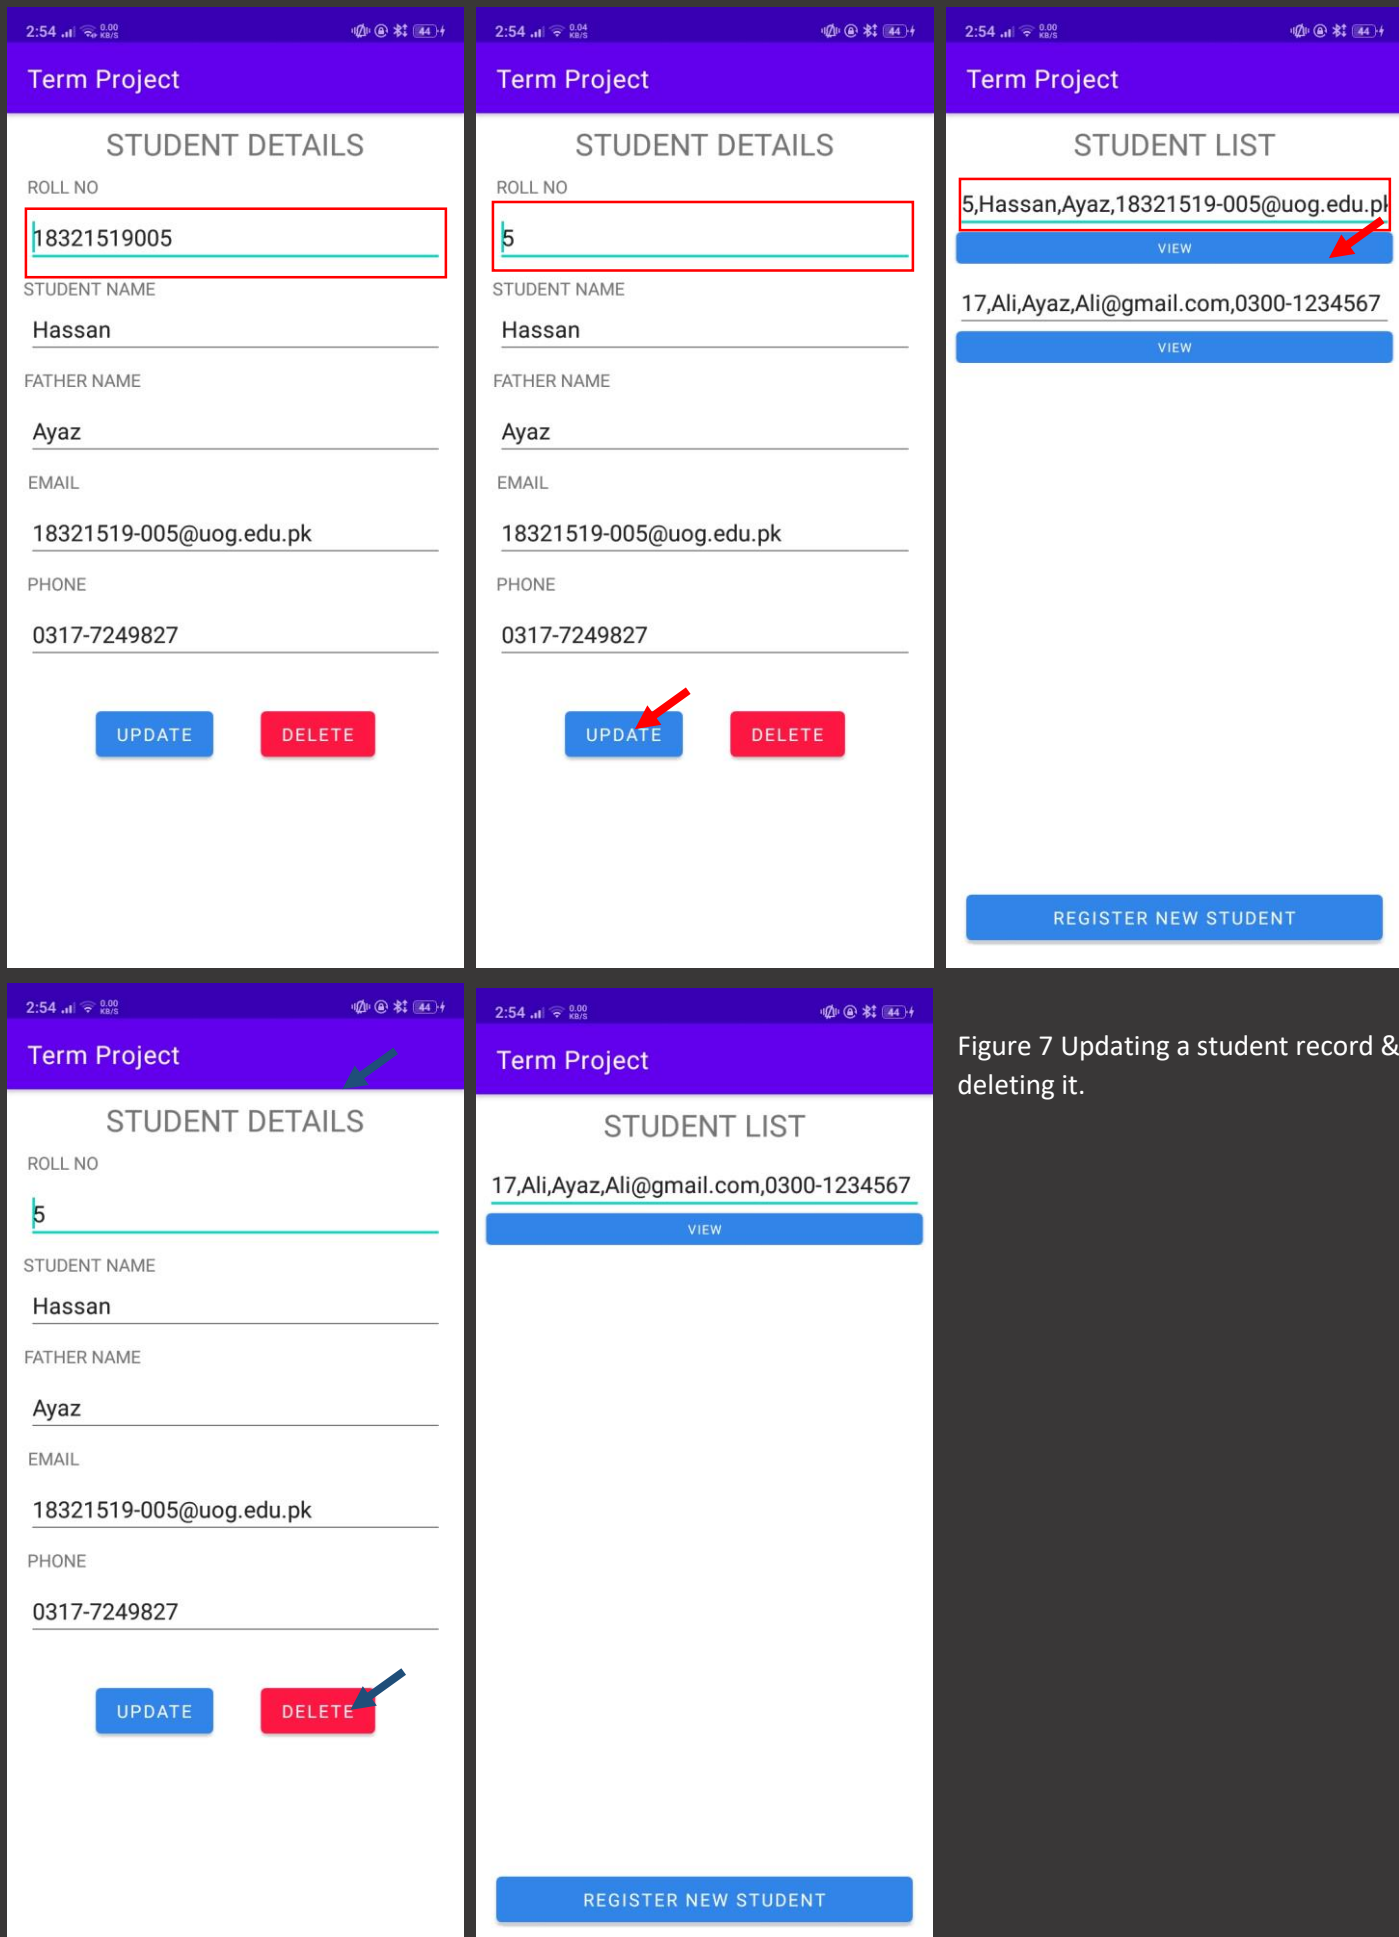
2:54 0.00 KB/S 44

Term Project

STUDENT DETAILS

ROLL NO

18321519005

STUDENT NAME

Hassan

FATHER NAME

Ayaz

EMAIL

18321519-005@uog.edu.pk

PHONE

0317-7249827

UPDATE

DELETE

2:54 0.04 KB/S 44

Term Project

STUDENT DETAILS

ROLL NO

5

STUDENT NAME

Hassan

FATHER NAME

Ayaz

EMAIL

18321519-005@uog.edu.pk

PHONE

0317-7249827

UPDATE

DELETE

2:54 0.00 KB/S 44

Term Project

STUDENT LIST

5,Hassan,Ayaz,18321519-005@uog.edu.pk

VIEW

17,Ali,Ayaz,Ali@gmail.com,0300-1234567

VIEW

REGISTER NEW STUDENT

2:54 0.00 KB/S 44

Term Project

STUDENT DETAILS

ROLL NO

5

STUDENT NAME

Hassan

FATHER NAME

Ayaz

EMAIL

18321519-005@uog.edu.pk

PHONE

0317-7249827

UPDATE

DELETE

2:54 0.00 KB/S 44

Term Project

STUDENT LIST

17,Ali,Ayaz,Ali@gmail.com,0300-1234567

VIEW

REGISTER NEW STUDENT

Figure 7 Updating a student record & deleting it.